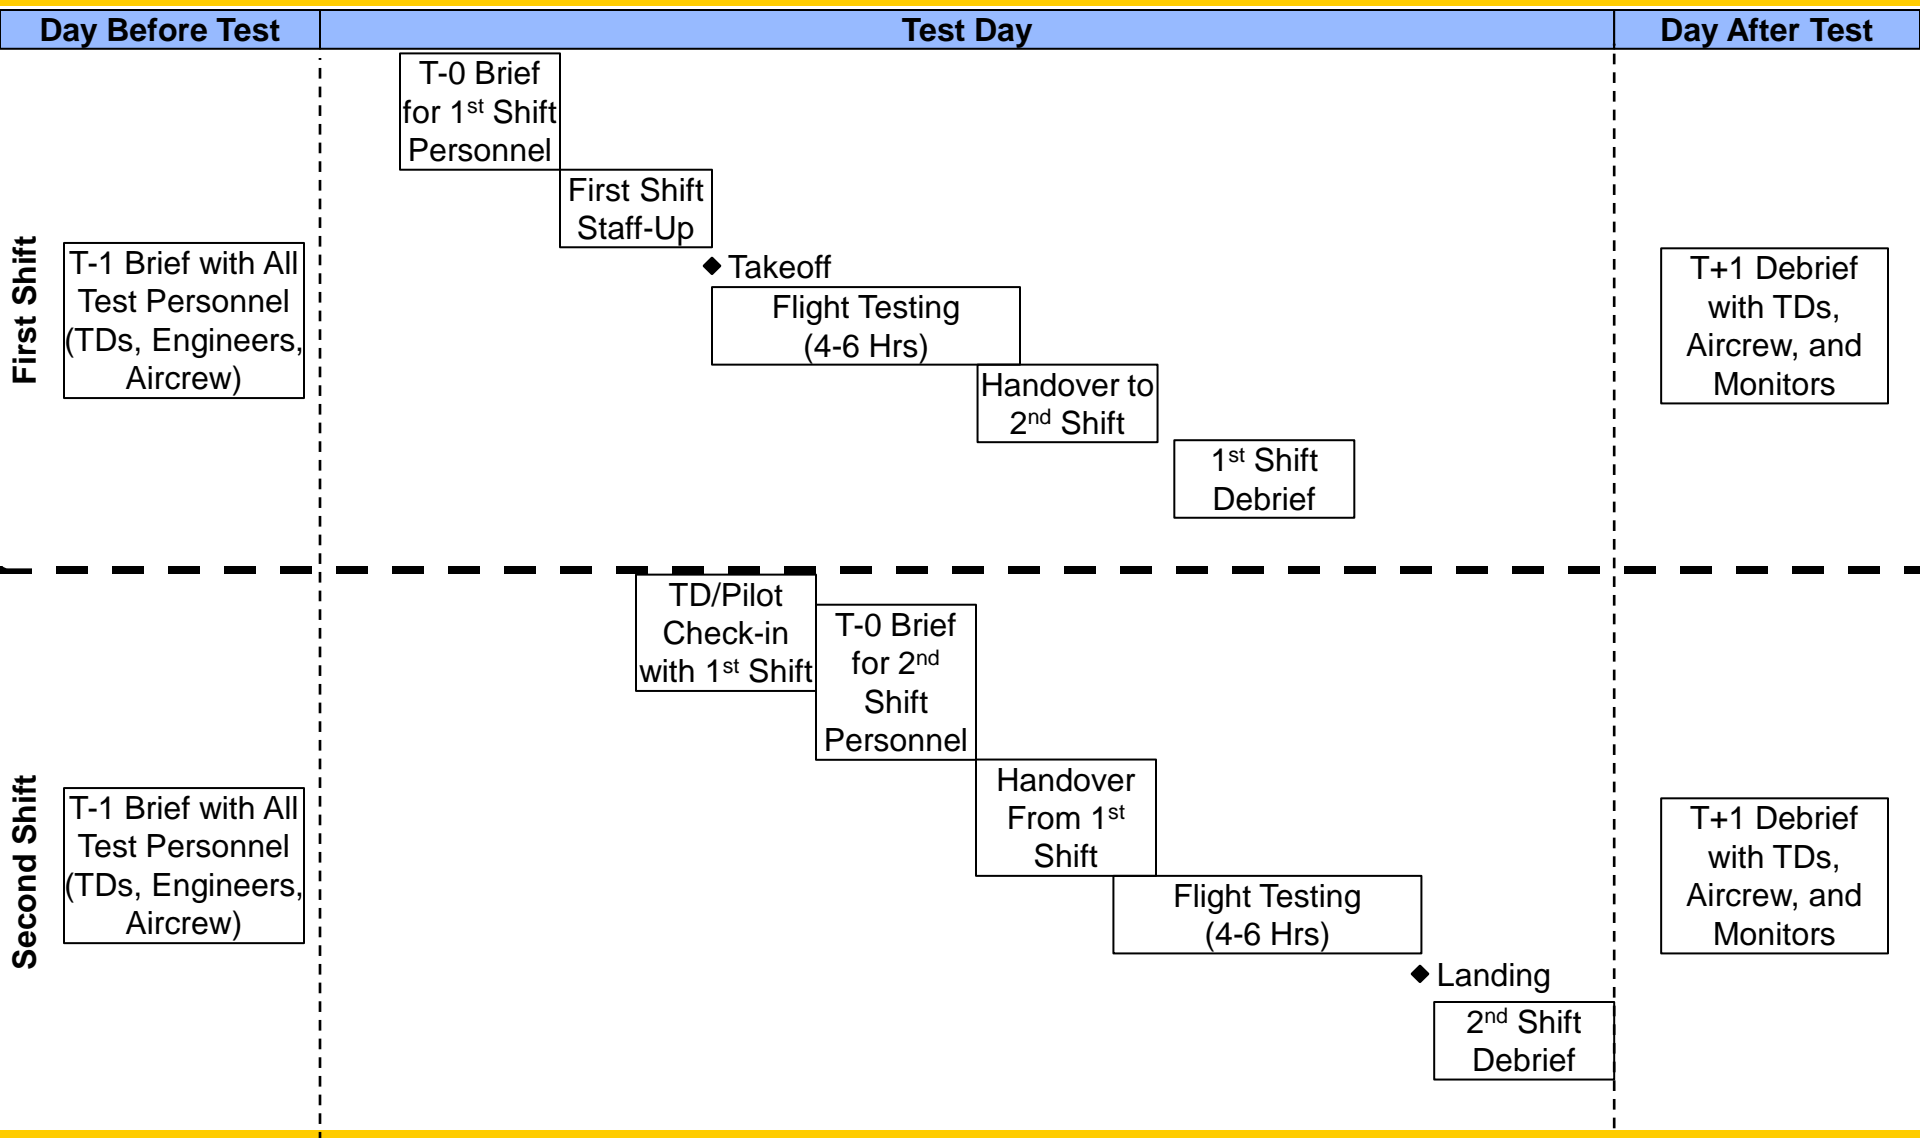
| Day Before Test | Test Day | Day After Test |
|---|---|---|

First Shift

T-1 Brief with All Test Personnel (TDs, Engineers, Aircrew)

T-0 Brief for 1$^{st}$ Shift Personnel

First Shift Staff-Up

Takeoff

Flight Testing (4-6 Hrs)

Handover to 2$^{nd}$ Shift

1$^{st}$ Shift Debrief

T+1 Debrief with TDs, Aircrew, and Monitors

Second Shift

T-1 Brief with All Test Personnel (TDs, Engineers, Aircrew)

TD/Pilot Check-in with 1$^{st}$ Shift

T-0 Brief for 2$^{nd}$ Shift Personnel

Handover From 1$^{st}$ Shift

Flight Testing (4-6 Hrs)

Landing

2$^{nd}$ Shift Debrief

T+1 Debrief with TDs, Aircrew, and Monitors